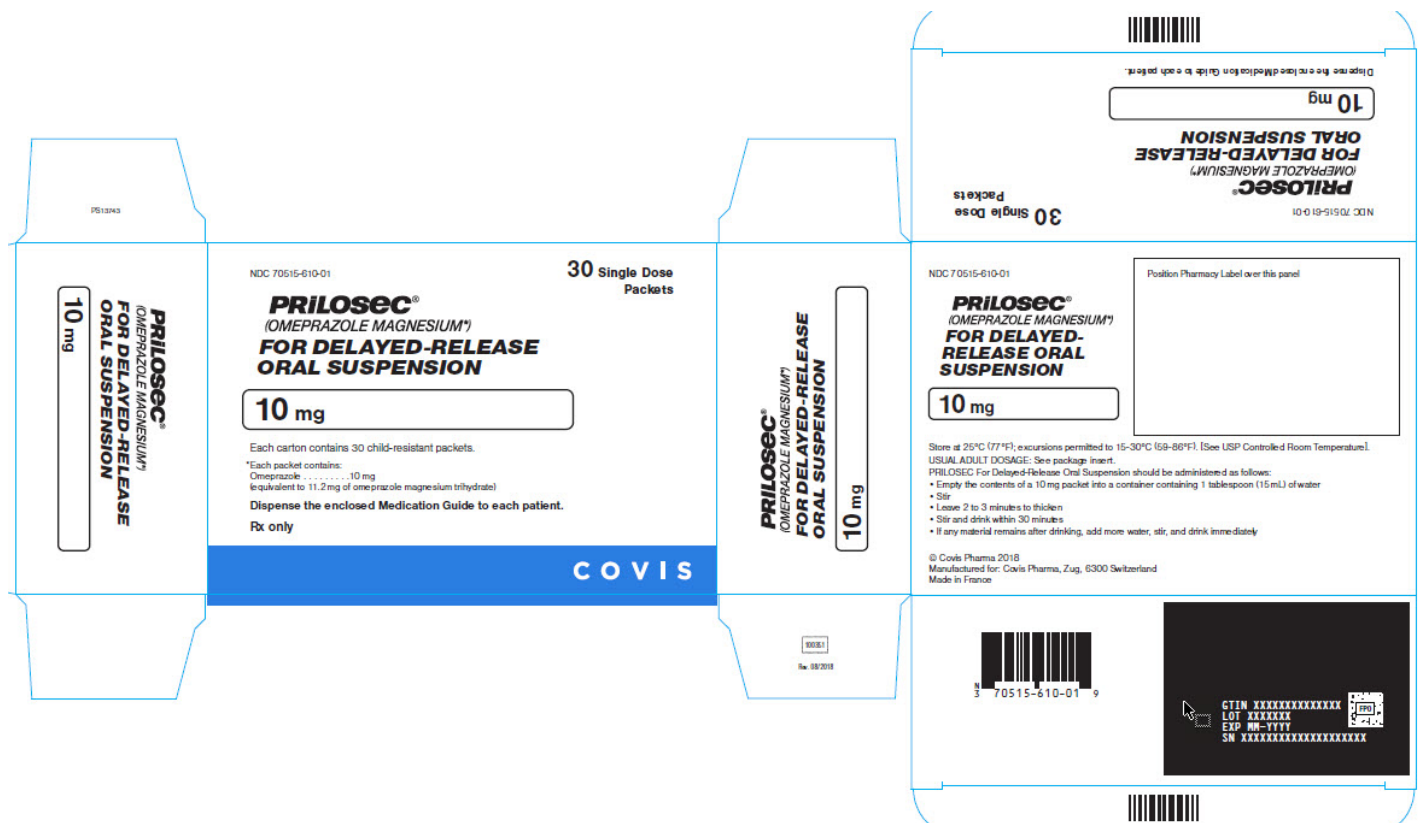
PS13743

PRILOSEC®
(OMEPRAZOLE MAGNESIUM*)
FOR DELAYED-RELEASE
ORAL SUSPENSION

10 mg

NDC 70515-610-01

30 Single Dose Packets

PRILOSEC®
(OMEPRAZOLE MAGNESIUM*)
FOR DELAYED-RELEASE
ORAL SUSPENSION

10 mg

Each carton contains 30 child-resistant packets.

*Each packet contains:
Omeprazole . . . . . . . . . .10 mg
(equivalent to 11.2 mg of omeprazole magnesium trihydrate)

Dispense the enclosed Medication Guide to each patient.

Rx only

COVIS

PRILOSEC®
(OMEPRAZOLE MAGNESIUM*)
FOR DELAYED-RELEASE
ORAL SUSPENSION

10 mg

100351

Rev. 08/2018

NDC 70515-610-01

30 Single Dose Packets

PRILOSEC®
(OMEPRAZOLE MAGNESIUM*)
FOR DELAYED-RELEASE
ORAL SUSPENSION

10 mg

Dispense the enclosed Medication Guide to each patient.

NDC 70515-610-01

PRILOSEC®
(OMEPRAZOLE MAGNESIUM*)
FOR DELAYED-RELEASE ORAL SUSPENSION

10 mg

Position Pharmacy Label over this panel

Store at 25°C (77°F); excursions permitted to 15-30°C (59-86°F). [See USP Controlled Room Temperature].
USUAL ADULT DOSAGE: See package insert.
PRILOSEC For Delayed-Release Oral Suspension should be administered as follows:
• Empty the contents of a 10 mg packet into a container containing 1 tablespoon (15 mL) of water
• Stir
• Leave 2 to 3 minutes to thicken
• Stir and drink within 30 minutes
• If any material remains after drinking, add more water, stir, and drink immediately

© Covis Pharma 2018
Manufactured for: Covis Pharma, Zug, 6300 Switzerland
Made in France

N
3 70515-610-01 9

GTIN XXXXXXXXXXXXXX
LOT XXXXXXX
EXP MM-YYYY
SN XXXXXXXXXXXXXXXXXXXX

FPO